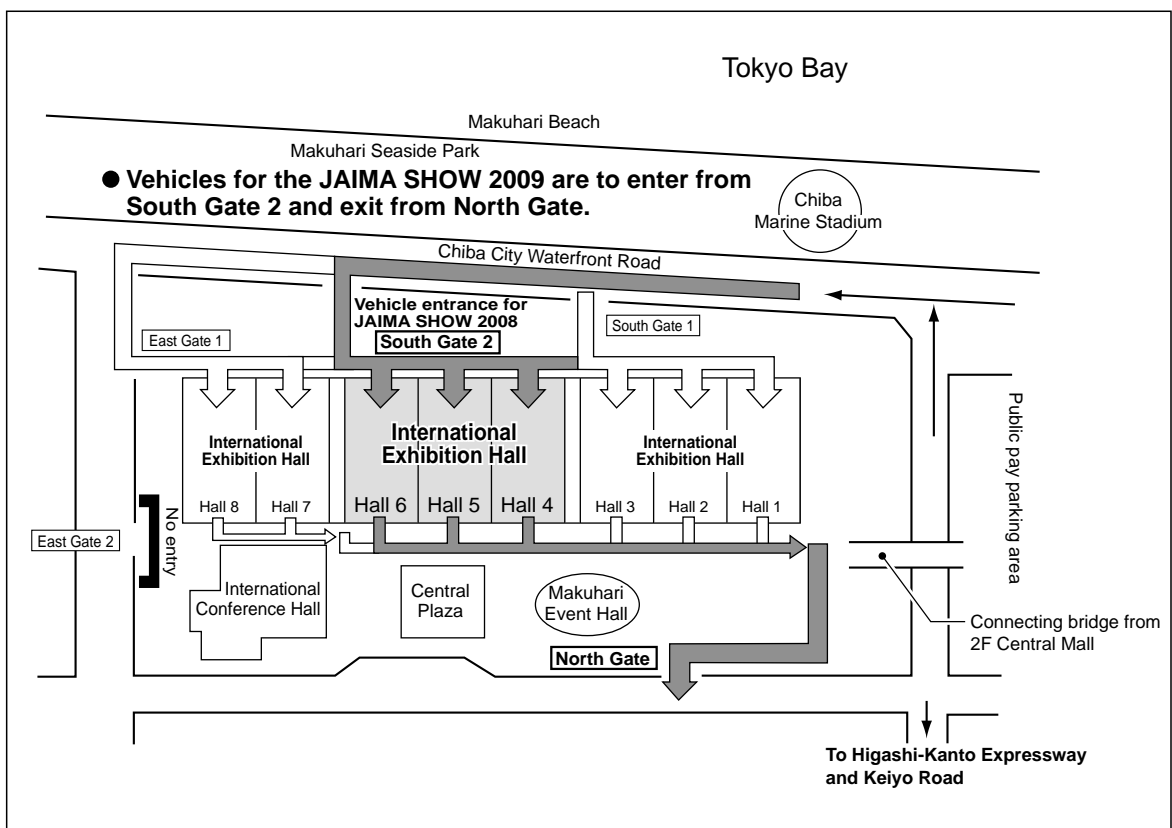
Tokyo Bay

Makuhari Beach

Makuhari Seaside Park

● Vehicles for the JAIMA SHOW 2009 are to enter from South Gate 2 and exit from North Gate.

Chiba Marine Stadium

Chiba City Waterfront Road

Vehicle entrance for JAIMA SHOW 2008

South Gate 2

South Gate 1

East Gate 1

International Exhibition Hall

International Exhibition Hall

International Exhibition Hall

Public pay parking area

Hall 8 Hall 7 Hall 6 Hall 5 Hall 4 Hall 3 Hall 2 Hall 1

No entry

East Gate 2

International Conference Hall

Central Plaza

Makuhari Event Hall

Connecting bridge from 2F Central Mall

North Gate

To Higashi-Kanto Expressway and Keiyo Road